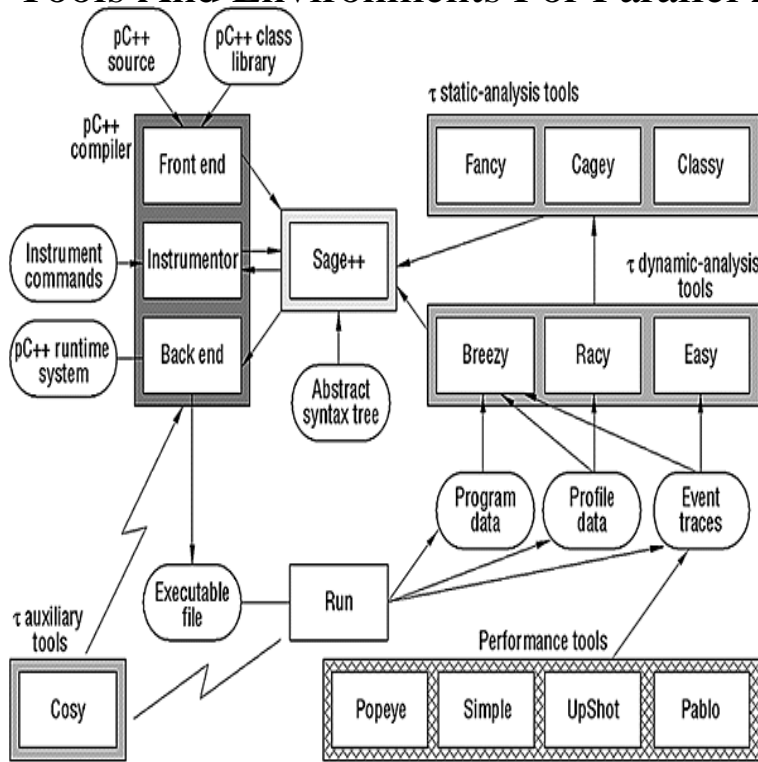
Tools And Environments For Parallel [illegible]

pC++ source

pC++ class library

pC++ compiler

Front end

Instrumentor

Back end

Instrument commands

pC++ runtime system

Sage++

Abstract syntax tree

τ static-analysis tools

Fancy

Cagey

Classy

τ dynamic-analysis tools

Breezy

Racy

Easy

Program data

Profile data

Event traces

Executable file

Run

τ auxiliary tools

Cosy

Performance tools

Popeye

Simple

UpShot

Pablo